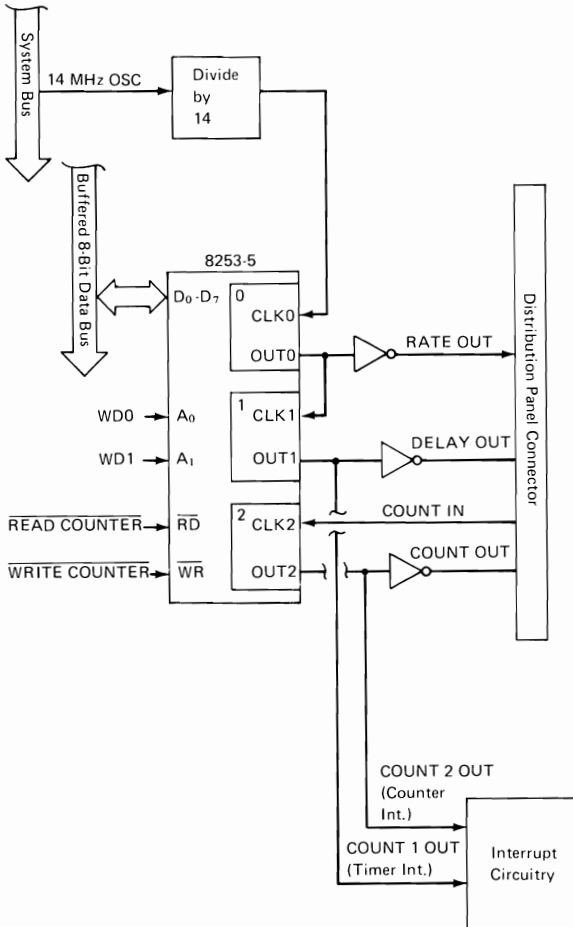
System Bus

14 MHz OSC

Divide by 14

Buffered 8-Bit Data Bus

8253-5

$D_0$-$D_7$

0 CLK0

OUT0

RATE OUT

WD0 $A_0$

1 CLK1

WD1 $A_1$

OUT1

DELAY OUT

$\overline{\text{READ COUNTER}}$ $\overline{\text{RD}}$

2 CLK2

COUNT IN

$\overline{\text{WRITE COUNTER}}$ $\overline{\text{WR}}$

OUT2

COUNT OUT

Distribution Panel Connector

COUNT 2 OUT (Counter Int.)

COUNT 1 OUT (Timer Int.)

Interrupt Circuitry